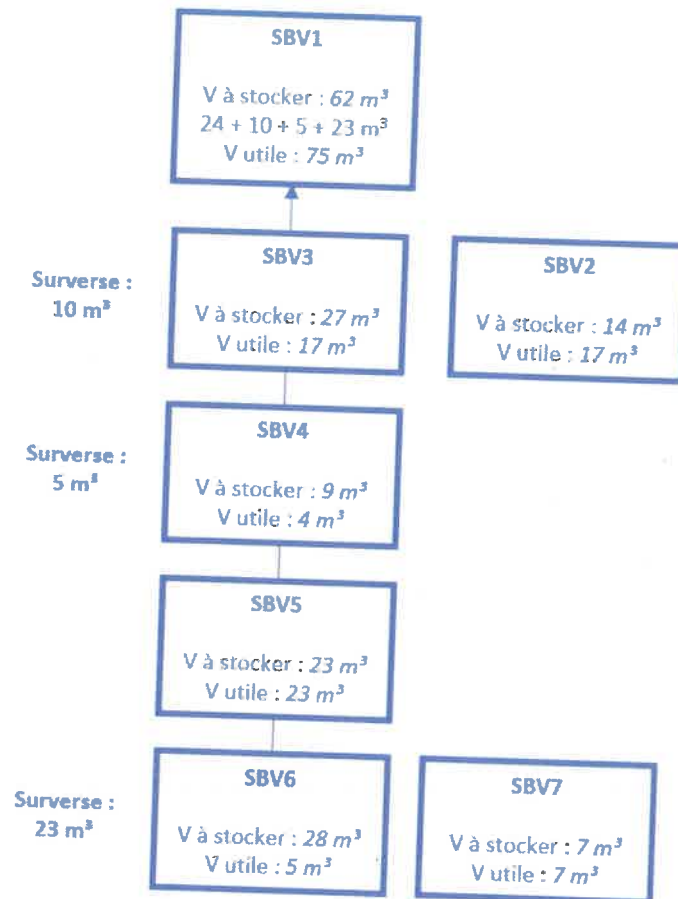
SBV1

V à stocker : $62\ m^3$
$24 + 10 + 5 + 23\ m^3$
V utile : $75\ m^3$

Surverse : $10\ m^3$

SBV3

V à stocker : $27\ m^3$
V utile : $17\ m^3$

SBV2

V à stocker : $14\ m^3$
V utile : $17\ m^3$

Surverse : $5\ m^3$

SBV4

V à stocker : $9\ m^3$
V utile : $4\ m^3$

SBV5

V à stocker : $23\ m^3$
V utile : $23\ m^3$

Surverse : $23\ m^3$

SBV6

V à stocker : $28\ m^3$
V utile : $5\ m^3$

SBV7

V à stocker : $7\ m^3$
V utile : $7\ m^3$